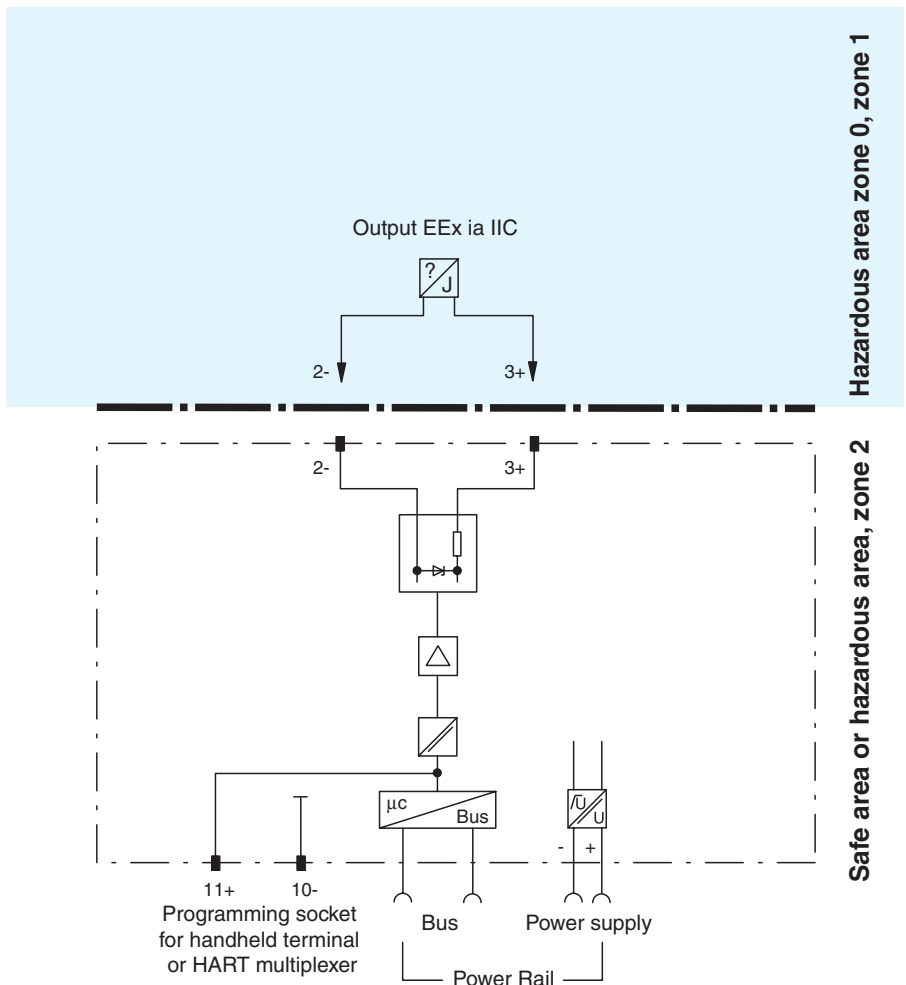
Hazardous area zone 0, zone 1

Output EEx ia IIC

?
J

2-

3+

2-

3+

μc
Bus

Ũ
U

-
+

11+

10-

Programming socket for handheld terminal or HART multiplexer

Bus

Power supply

Power Rail

Safe area or hazardous area, zone 2